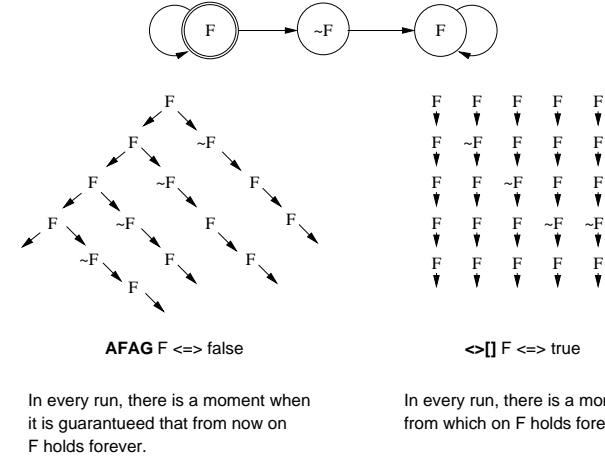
F

~F

F

F

F

~F

F

~F

F

F

~F

F

F

~F

F

F

F

F F F F F

F ~F F F F

F F ~F F F

F F F ~F ~F

F F F F F

**AFAG** F <=> false

**<>[]** F <=> true

In every run, there is a moment when it is guarantueed that from now on F holds forever.

In every run, there is a mo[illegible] from which on F holds fore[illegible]